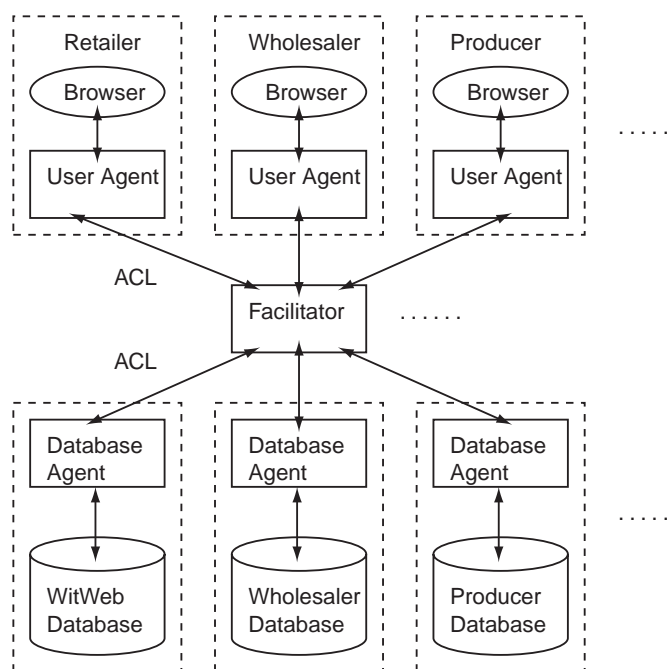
Retailer
Browser
User Agent

Wholesaler
Browser
User Agent

Producer
Browser
User Agent

......

ACL

Facilitator

......

ACL

Database Agent
WitWeb Database

Database Agent
Wholesaler Database

Database Agent
Producer Database

......